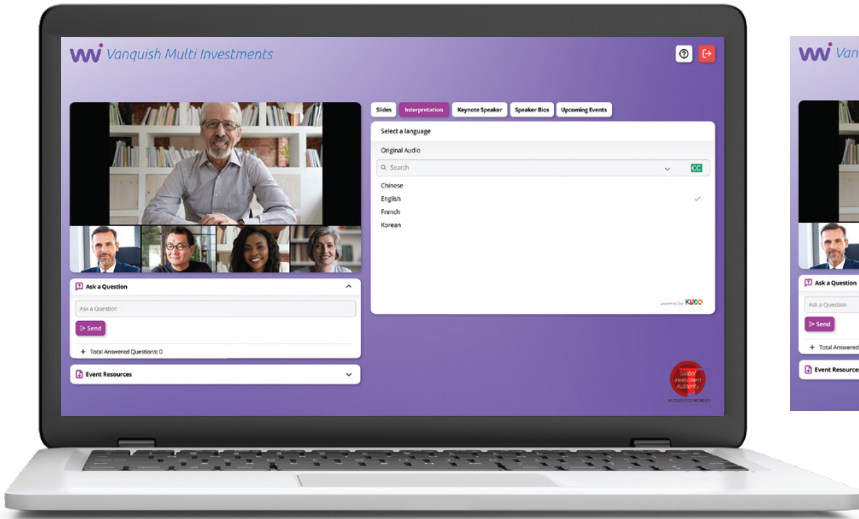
Vanquish Multi Investments

Slides
Interpretation
Keynote Speaker
Speaker Bios
Upcoming Events

Select a language

Original Audio

Search

CC

Chinese
English
French
Korean

powered by KUDO

Ask a Question

Ask a Question

Send

+ Total Answered Questions: 0

Event Resources

Global Investment Authority

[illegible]

Vanquish Multi Investments

Ask a Question

Ask a Question

Send

+ Total Answered

Event Resources